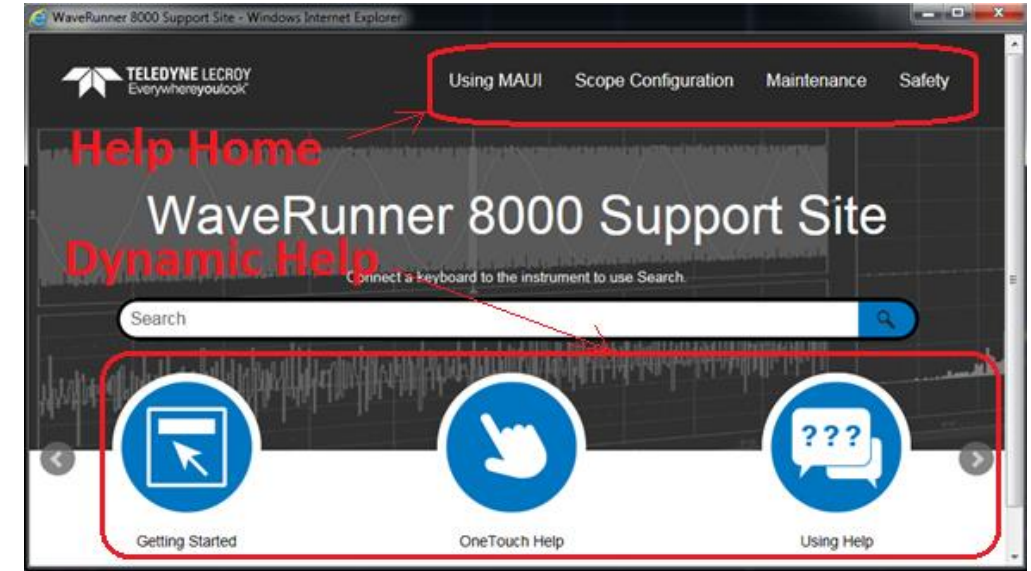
WaveRunner 8000 Support Site - Windows Internet Explorer

TELEDYNE LECROY
Everywhereyoulook

Using MAUI Scope Configuration Maintenance Safety

Help Home

WaveRunner 8000 Support Site

Dynamic Help

Connect a keyboard to the instrument to use Search.

Search

???

Getting Started

OneTouch Help

Using Help